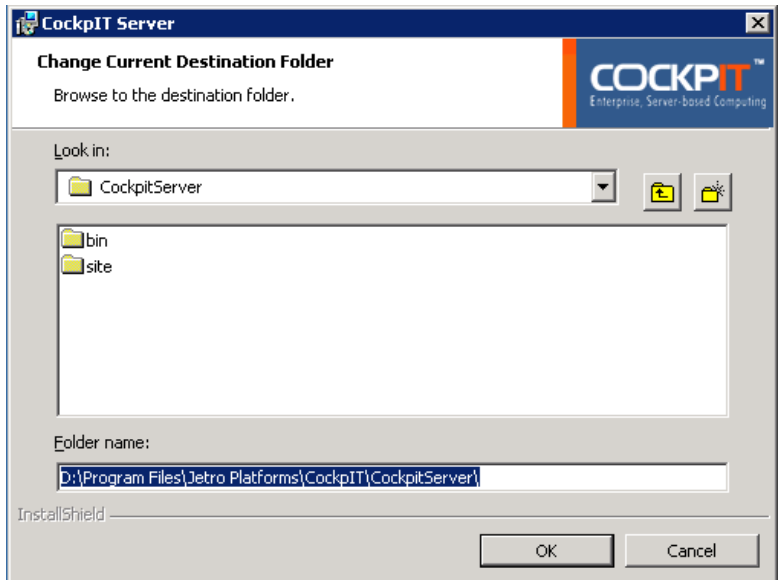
CockpIT Server

Change Current Destination Folder

Browse to the destination folder.

COCKPIT™
Enterprise, Server-based Computing

Look in:

CockpitServer

bin
site

Folder name:

D:\Program Files\Jetro Platforms\CockpIT\CockpitServer\

InstallShield

OK

Cancel